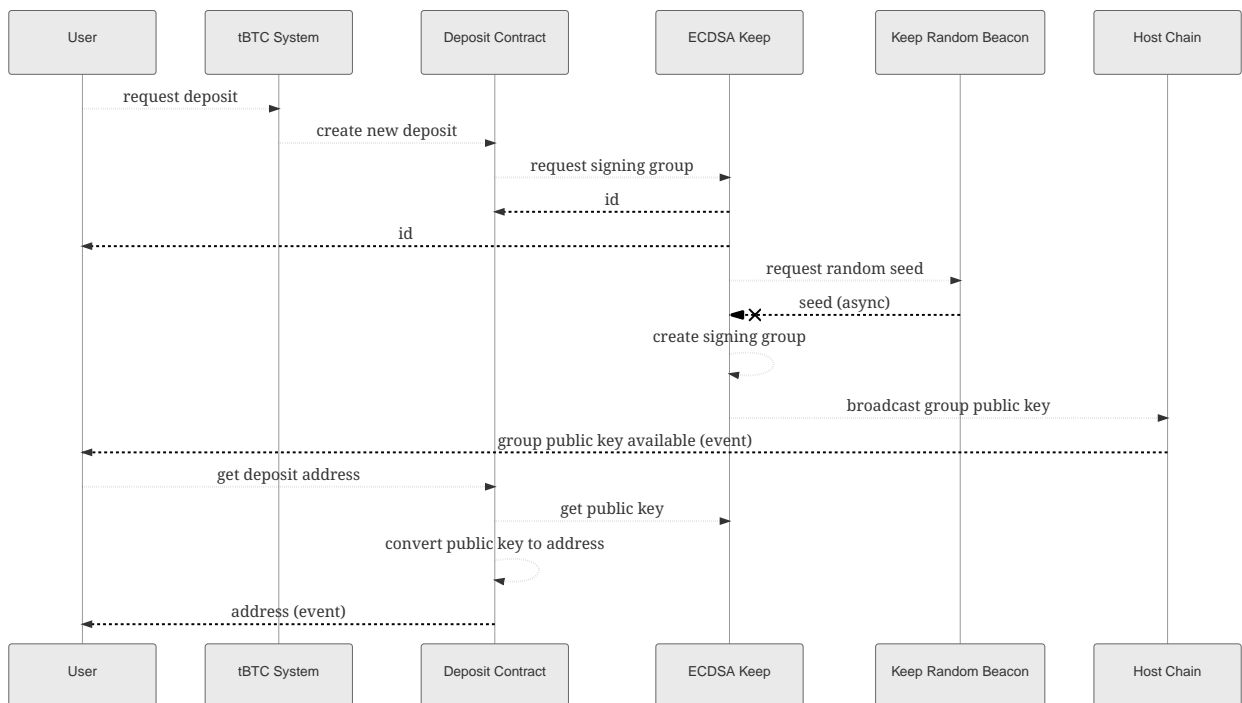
User

tBTC System

Deposit Contract

ECDSA Keep

Keep Random Beacon

Host Chain

request deposit

create new deposit

request signing group

id

id

request random seed

seed (async)

create signing group

broadcast group public key

group public key available (event)

get deposit address

get public key

convert public key to address

address (event)

User

tBTC System

Deposit Contract

ECDSA Keep

Keep Random Beacon

Host Chain